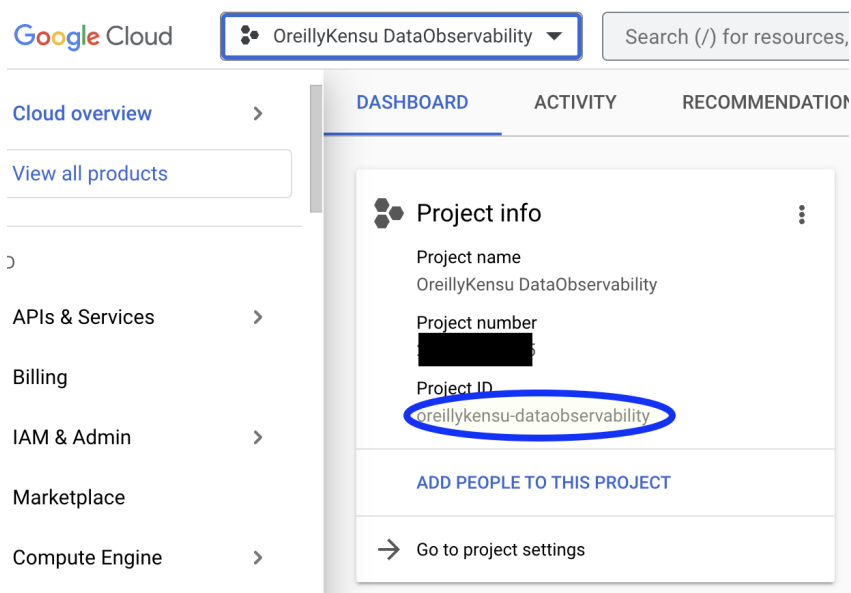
Google Cloud

OreillyKensu DataObservability

Search (/) for resources,

Cloud overview

View all products

APIs & Services

Billing

IAM & Admin

Marketplace

Compute Engine

DASHBOARD

ACTIVITY

RECOMMENDATION

Project info

Project name

OreillyKensu DataObservability

Project number

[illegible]

Project ID

oreillykensu-dataobservability

ADD PEOPLE TO THIS PROJECT

Go to project settings